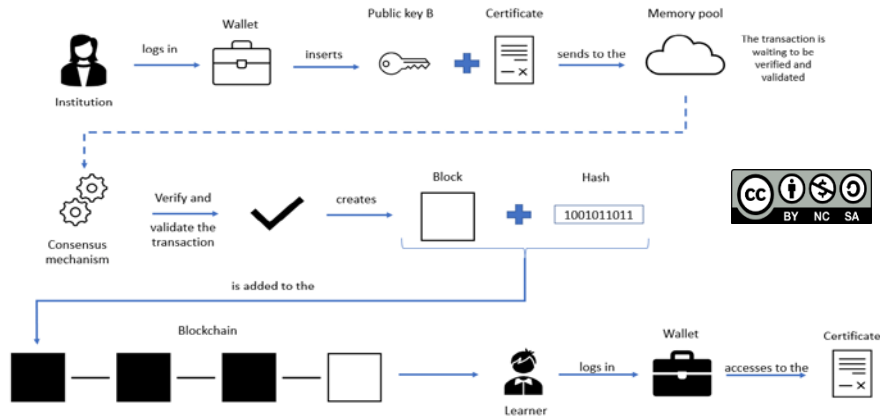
Institution

logs in

Wallet

inserts

Public key B

Certificate

sends to the

Memory pool

The transaction is waiting to be verified and validated

Consensus mechanism

Verify and validate the transaction

creates

Block

Hash

1001011011

cc BY NC SA

is added to the

Blockchain

Learner

logs in

Wallet

accesses to the

Certificate